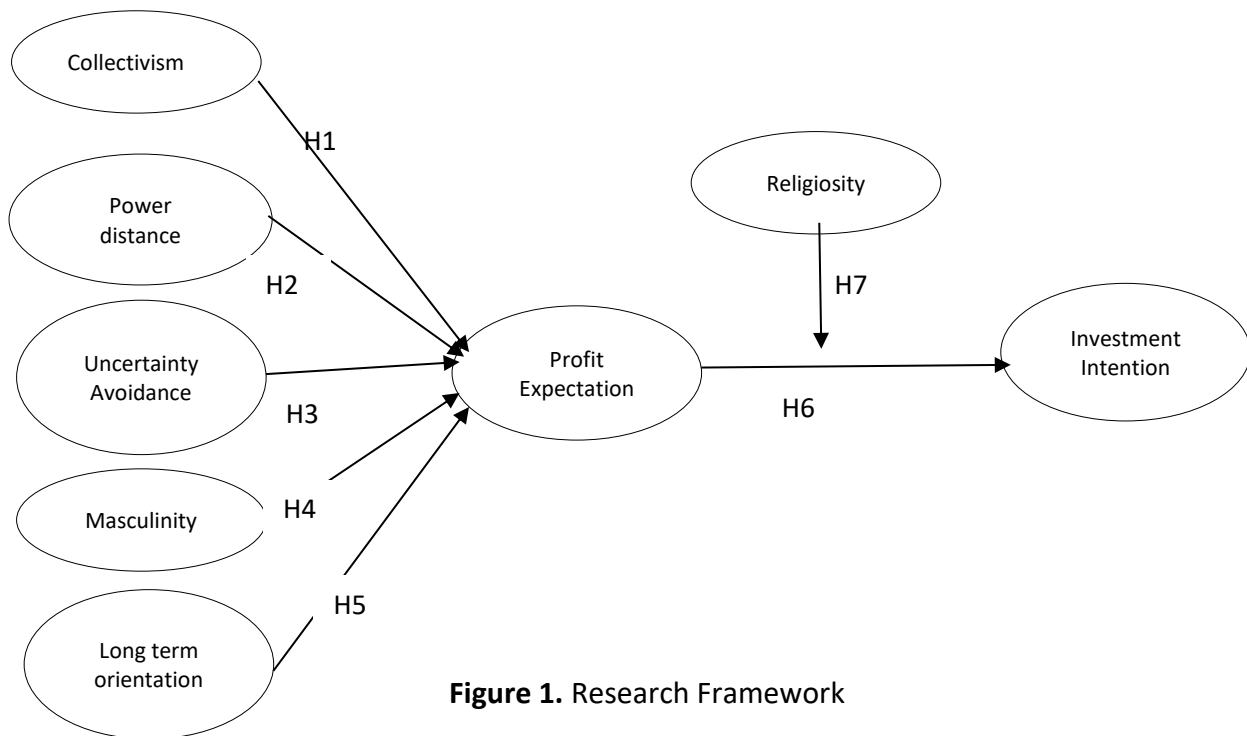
Collectivism

H1

Power distance

H2

Uncertainty Avoidance

H3

Masculinity

H4

Long term orientation

H5

Profit Expectation

Religiosity

H7

H6

Investment Intention

**Figure 1.** Research Framework